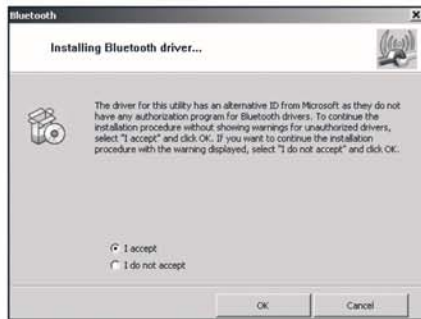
Bluetooth

Installing Bluetooth driver...

The driver for this utility has an alternative ID from Microsoft as they do not have any authorization program for Bluetooth drivers. To continue the installation procedure without showing warnings for unauthorized drivers, select "I accept" and click OK. If you want to continue the installation procedure with the warning displayed, select "I do not accept" and click OK.

I accept
I do not accept

OK
Cancel